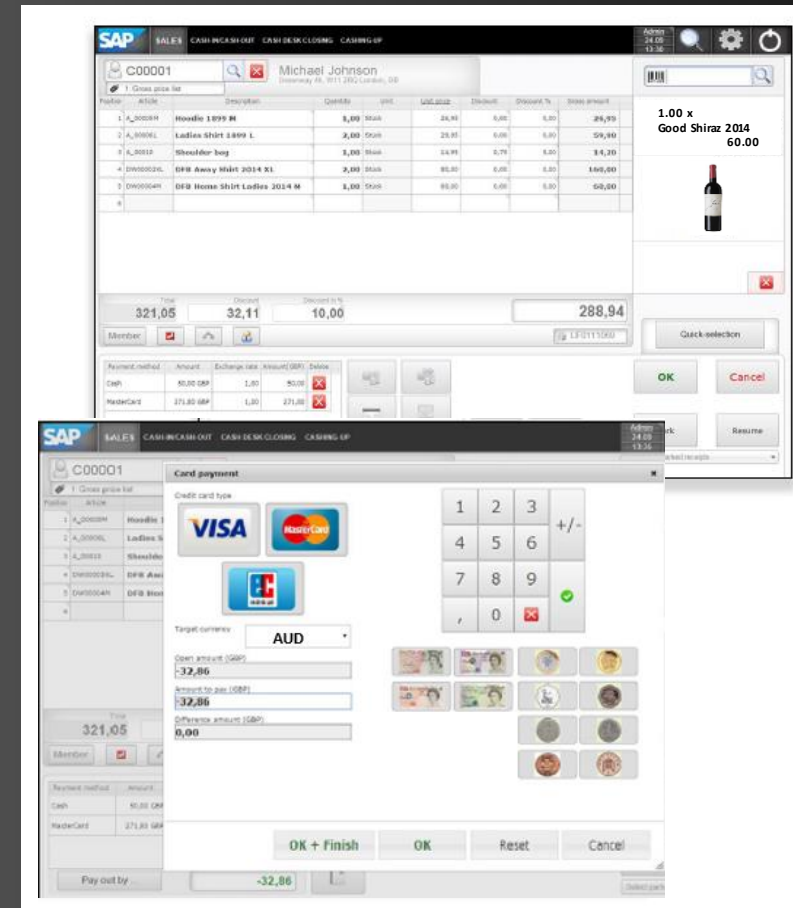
SAP SALES CASH-IN/CASH-OUT CASH DESK CLOSING CASHING UP

Admin 24.09 13:36

C00001

1 Gross price list

Michael Johnson
Greenway 46, 9011 2RQ London, GB

| Position | Article | Description | Quantity | Unit | Unit price | Discount | Discount % | Gross amount |
|---|---|---|---|---|---|---|---|---|
| 1 | A_00009M | Hoodie 1899 M | 1,00 | Stück | 24,95 | 0,00 | 0,00 | 24,95 |
| 2 | A_00006L | Ladies Shirt 1899 L | 2,00 | Stück | 29,95 | 0,00 | 0,00 | 59,90 |
| 3 | A_00010 | Shoulder bag | 1,00 | Stück | 14,95 | 0,75 | 5,00 | 14,20 |
| 4 | DW00003XL | DFB Away Shirt 2014 XL | 2,00 | Stück | 80,00 | 0,00 | 0,00 | 160,00 |
| 5 | DW00004M | DFB Home Shirt Ladies 2014 M | 1,00 | Stück | 80,00 | 0,00 | 0,00 | 60,00 |
| 6 | | | | | | | | |

1.00 x
Good Shiraz 2014
60.00

Total 321,05
Discount 32,11
Discount in % 10,00
288,94

Member

LF0111060

Quick-selection

| Payment method | Amount | Exchange rate | Amount (GBP) | Delete |
|---|---|---|---|---|
| Cash | 50,00 GBP | 1,00 | 50,00 | |
| MasterCard | 271,80 GBP | 1,00 | 271,00 | |

OK
Cancel
Park
Resume
Parked receipts

SAP SALES CASH-IN/CASH-OUT CASH DESK CLOSING CASHING UP

Admin 24.09 13:36

C00001

1 Gross price list

Card payment

Credit card type

VISA

MasterCard

Target currency
AUD

Open amount (GBP)
-32,86

Amount to pay (GBP)
-32,86

Difference amount (GBP)
0,00

1 2 3
4 5 6 +/-
7 8 9
, 0

321,05

Member

OK + Finish
OK
Reset
Cancel

Pay out by ...
-32,86
Select part